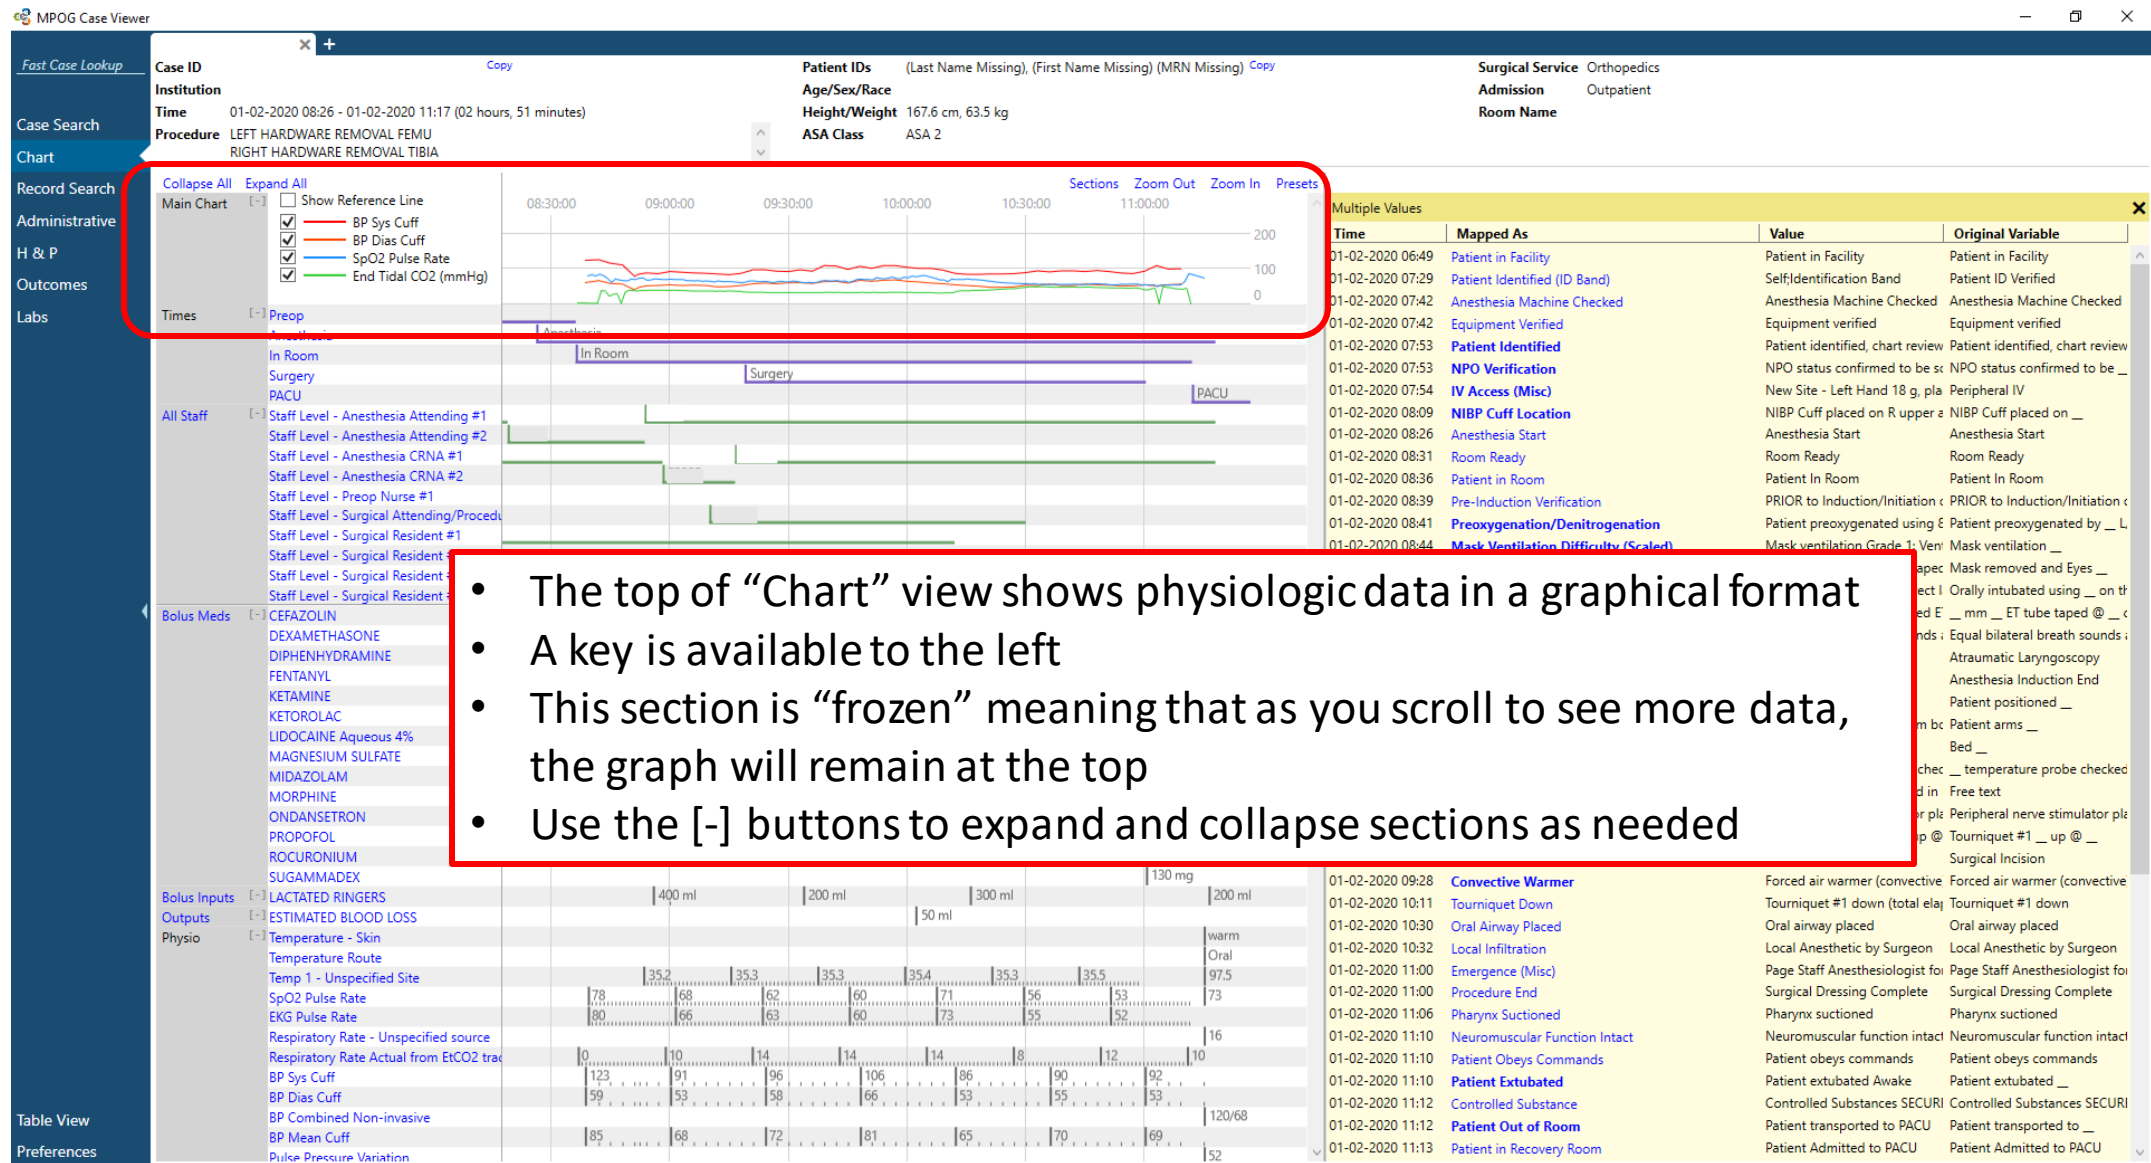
MPOG Case Viewer

Fast Case Lookup

Case Search
Chart
Record Search
Administrative
H & P
Outcomes
Labs

Table View
Preferences

Case ID Copy
Institution
Time 01-02-2020 08:26 - 01-02-2020 11:17 (02 hours, 51 minutes)
Procedure LEFT HARDWARE REMOVAL FEMU
RIGHT HARDWARE REMOVAL TIBIA

Patient IDs (Last Name Missing), (First Name Missing) (MRN Missing) Copy
Age/Sex/Race
Height/Weight 167.6 cm, 63.5 kg
ASA Class ASA 2

Surgical Service Orthopedics
Admission Outpatient
Room Name

Collapse All Expand All
Main Chart [-] Show Reference Line
BP Sys Cuff
BP Dias Cuff
SpO2 Pulse Rate
End Tidal CO2 (mmHg)

Sections Zoom Out Zoom In Presets
08:30:00 09:00:00 09:30:00 10:00:00 10:30:00 11:00:00
200
100
0

Times [-] Preop
Anesthesia
In Room
Surgery
PACU
Anesthesia
In Room
Surgery
PACU

All Staff [-] Staff Level - Anesthesia Attending #1
Staff Level - Anesthesia Attending #2
Staff Level - Anesthesia CRNA #1
Staff Level - Anesthesia CRNA #2
Staff Level - Preop Nurse #1
Staff Level - Surgical Attending/Procedu
Staff Level - Surgical Resident #1
Staff Level - Surgical Resident
Staff Level - Surgical Resident
Staff Level - Surgical Resident

Bolus Meds [-] CEFAZOLIN
DEXAMETHASONE
DIPHENHYDRAMINE
FENTANYL
KETAMINE
KETOROLAC
LIDOCAINE Aqueous 4%
MAGNESIUM SULFATE
MIDAZOLAM
MORPHINE
ONDANSETRON
PROPOFOL
ROCURONIUM
SUGAMMADEX
130 mg

Bolus Inputs [-] LACTATED RINGERS 400 ml 200 ml 300 ml 200 ml
Outputs [-] ESTIMATED BLOOD LOSS 50 ml
Physio [-] Temperature - Skin warm
Temperature Route Oral
Temp 1 - Unspecified Site 35.2 35.3 35.3 35.4 35.3 35.5 97.5
SpO2 Pulse Rate 78 68 62 60 71 56 53 73
EKG Pulse Rate 80 66 63 60 73 55 52
Respiratory Rate - Unspecified source 16
Respiratory Rate Actual from EtCO2 trac 0 10 14 14 14 8 12 10
BP Sys Cuff 123 91 96 106 86 90 92
BP Dias Cuff 59 53 58 66 53 55 53
BP Combined Non-invasive 120/68
BP Mean Cuff 85 68 72 81 65 70 69
Pulse Pressure Variation 52

Multiple Values
| Time | Mapped As | Value | Original Variable |
|---|---|---|---|
| 01-02-2020 06:49 | Patient in Facility | Patient in Facility | Patient in Facility |
| 01-02-2020 07:29 | Patient Identified (ID Band) | Self;Identification Band | Patient ID Verified |
| 01-02-2020 07:42 | Anesthesia Machine Checked | Anesthesia Machine Checked | Anesthesia Machine Checked |
| 01-02-2020 07:42 | Equipment Verified | Equipment verified | Equipment verified |
| 01-02-2020 07:53 | Patient Identified | Patient identified, chart review | Patient identified, chart review |
| 01-02-2020 07:53 | NPO Verification | NPO status confirmed to be sc | NPO status confirmed to be _ |
| 01-02-2020 07:54 | IV Access (Misc) | New Site - Left Hand 18 g, pla | Peripheral IV |
| 01-02-2020 08:09 | NIBP Cuff Location | NIBP Cuff placed on R upper a | NIBP Cuff placed on _ |
| 01-02-2020 08:26 | Anesthesia Start | Anesthesia Start | Anesthesia Start |
| 01-02-2020 08:31 | Room Ready | Room Ready | Room Ready |
| 01-02-2020 08:36 | Patient in Room | Patient In Room | Patient In Room |
| 01-02-2020 08:39 | Pre-Induction Verification | PRIOR to Induction/Initiation | PRIOR to Induction/Initiation |
| 01-02-2020 08:41 | Preoxygenation/Denitrogenation | Patient preoxygenated using E | Patient preoxygenated by _ L |
| 01-02-2020 08:44 | Mask Ventilation Difficulty (Scaled) | Mask ventilation Grade 1: Ven | Mask ventilation _ |
| | | apec | Mask removed and Eyes _ |
| | | ect | Orally intubated using _ on th |
| | | ed E | _ mm _ ET tube taped @ _ |
| | | nds | Equal bilateral breath sounds |
| | | | Atraumatic Laryngoscopy |
| | | | Anesthesia Induction End |
| | | | Patient positioned _ |
| | | m bc | Patient arms _ |
| | | | Bed _ |
| | | chec | _ temperature probe checked |
| | | d in | Free text |
| | | r pl | Peripheral nerve stimulator pla |
| | | p @ | Tourniquet #1 _ up @ _ |
| | | | Surgical Incision |
| 01-02-2020 09:28 | Convective Warmer | Forced air warmer (convective | Forced air warmer (convective |
| 01-02-2020 10:11 | Tourniquet Down | Tourniquet #1 down (total ela | Tourniquet #1 down |
| 01-02-2020 10:30 | Oral Airway Placed | Oral airway placed | Oral airway placed |
| 01-02-2020 10:32 | Local Infiltration | Local Anesthetic by Surgeon | Local Anesthetic by Surgeon |
| 01-02-2020 11:00 | Emergence (Misc) | Page Staff Anesthesiologist fo | Page Staff Anesthesiologist fo |
| 01-02-2020 11:00 | Procedure End | Surgical Dressing Complete | Surgical Dressing Complete |
| 01-02-2020 11:06 | Pharynx Suctioned | Pharynx suctioned | Pharynx suctioned |
| 01-02-2020 11:10 | Neuromuscular Function Intact | Neuromuscular function intact | Neuromuscular function intact |
| 01-02-2020 11:10 | Patient Obeys Commands | Patient obeys commands | Patient obeys commands |
| 01-02-2020 11:10 | Patient Extubated | Patient extubated Awake | Patient extubated _ |
| 01-02-2020 11:12 | Controlled Substance | Controlled Substances SECURI | Controlled Substances SECURI |
| 01-02-2020 11:12 | Patient Out of Room | Patient transported to PACU | Patient transported to _ |
| 01-02-2020 11:13 | Patient in Recovery Room | Patient Admitted to PACU | Patient Admitted to PACU |

• The top of “Chart” view shows physiologic data in a graphical format
• A key is available to the left
• This section is “frozen” meaning that as you scroll to see more data, the graph will remain at the top
• Use the [-] buttons to expand and collapse sections as needed